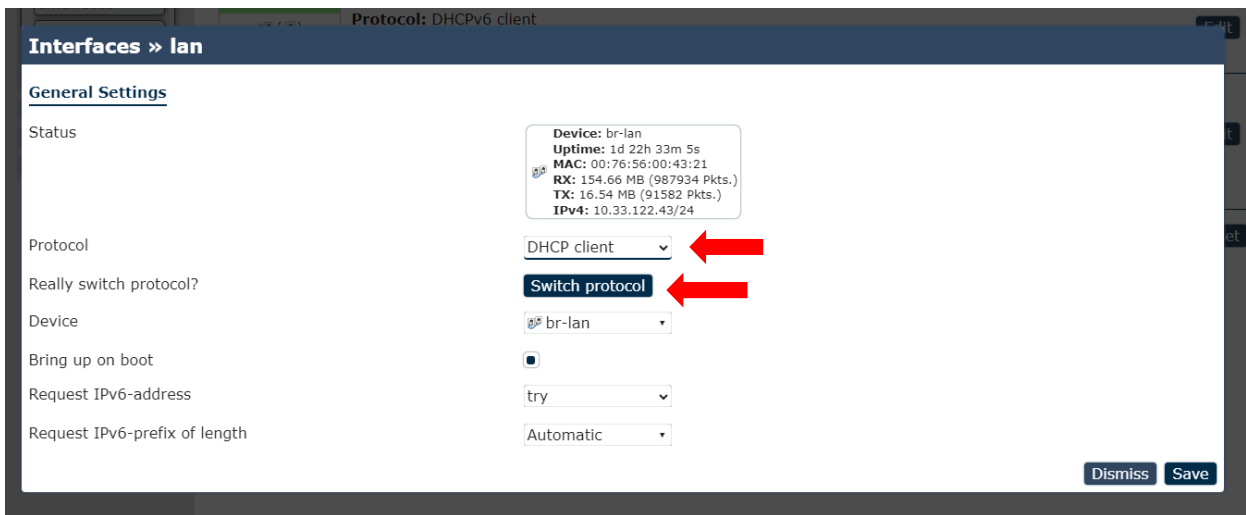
Protocol: DHCPv6 client

Interfaces » lan

General Settings

Status

Device: br-lan
Uptime: 1d 22h 33m 5s
MAC: 00:76:56:00:43:21
RX: 154.66 MB (987934 Pkts.)
TX: 16.54 MB (91582 Pkts.)
IPv4: 10.33.122.43/24

Protocol
DHCP client

Really switch protocol?
Switch protocol

Device
br-lan

Bring up on boot

Request IPv6-address
try

Request IPv6-prefix of length
Automatic

Dismiss
Save